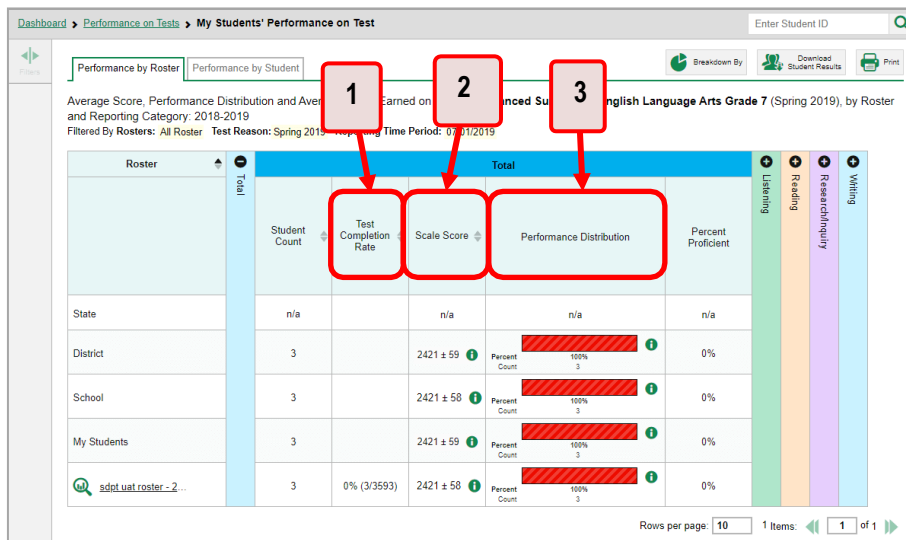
Dashboard > Performance on Tests > My Students' Performance on Test

Enter Student ID

Filters

Performance by Roster | Performance by Student

Breakdown By | Download Student Results | Print

1 2 3

Average Score, Performance Distribution and Aver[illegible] Earned on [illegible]anced Su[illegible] English Language Arts Grade 7 (Spring 2019), by Roster and Reporting Category: 2018-2019

Filtered By Rosters: All Roster Test Reason: Spring 2019 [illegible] Time Period: 07/01/2019

| Roster | Total | Student Count | Test Completion Rate | Scale Score | Performance Distribution | Percent Proficient | Listening | Reading | Research/Inquiry | Writing |
|---|---|---|---|---|---|---|---|---|---|---|
| State | | n/a | | n/a | n/a | n/a | | | | |
| District | | 3 | | 2421 ± 59 | Percent 100% Count 3 | 0% | | | | |
| School | | 3 | | 2421 ± 58 | Percent 100% Count 3 | 0% | | | | |
| My Students | | 3 | | 2421 ± 59 | Percent 100% Count 3 | 0% | | | | |
| sdpt uat roster - 2... | | 3 | 0% (3/3593) | 2421 ± 58 | Percent 100% Count 3 | 0% | | | | |

Rows per page: 10 1 Items: 1 of 1